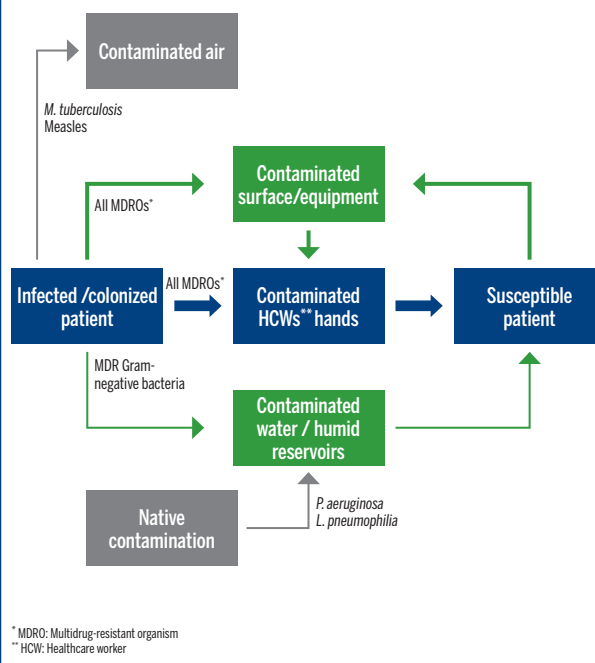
Contaminated air

M. tuberculosis
Measles

Contaminated surface/equipment

All MDROs*

Infected /colonized patient

All MDROs*

Contaminated HCWs** hands

Susceptible patient

MDR Gram-negative bacteria

Contaminated water / humid reservoirs

Native contamination

P. aeruginosa
L. pneumophilia

* MDRO: Multidrug-resistant organism
** HCW: Healthcare worker